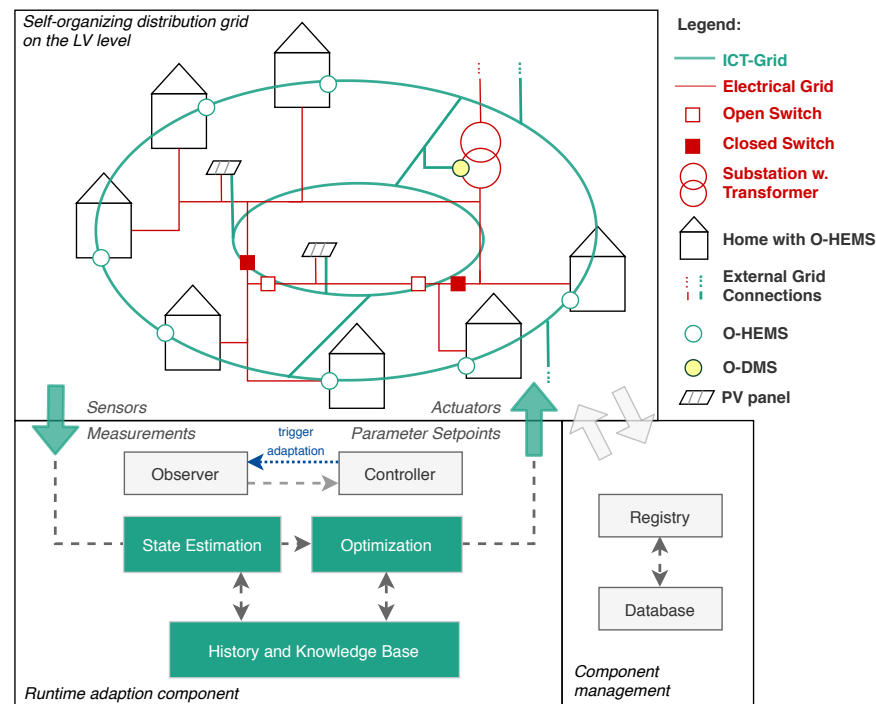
Self-organizing distribution grid on the LV level

Legend:
ICT-Grid
Electrical Grid
Open Switch
Closed Switch
Substation w. Transformer
Home with O-HEMS
External Grid Connections
O-HEMS
O-DMS
PV panel

Sensors
Actuators
Measurements
Parameter Setpoints
trigger adaptation
Observer
Controller
State Estimation
Optimization
History and Knowledge Base
Runtime adaption component

Registry
Database
Component management